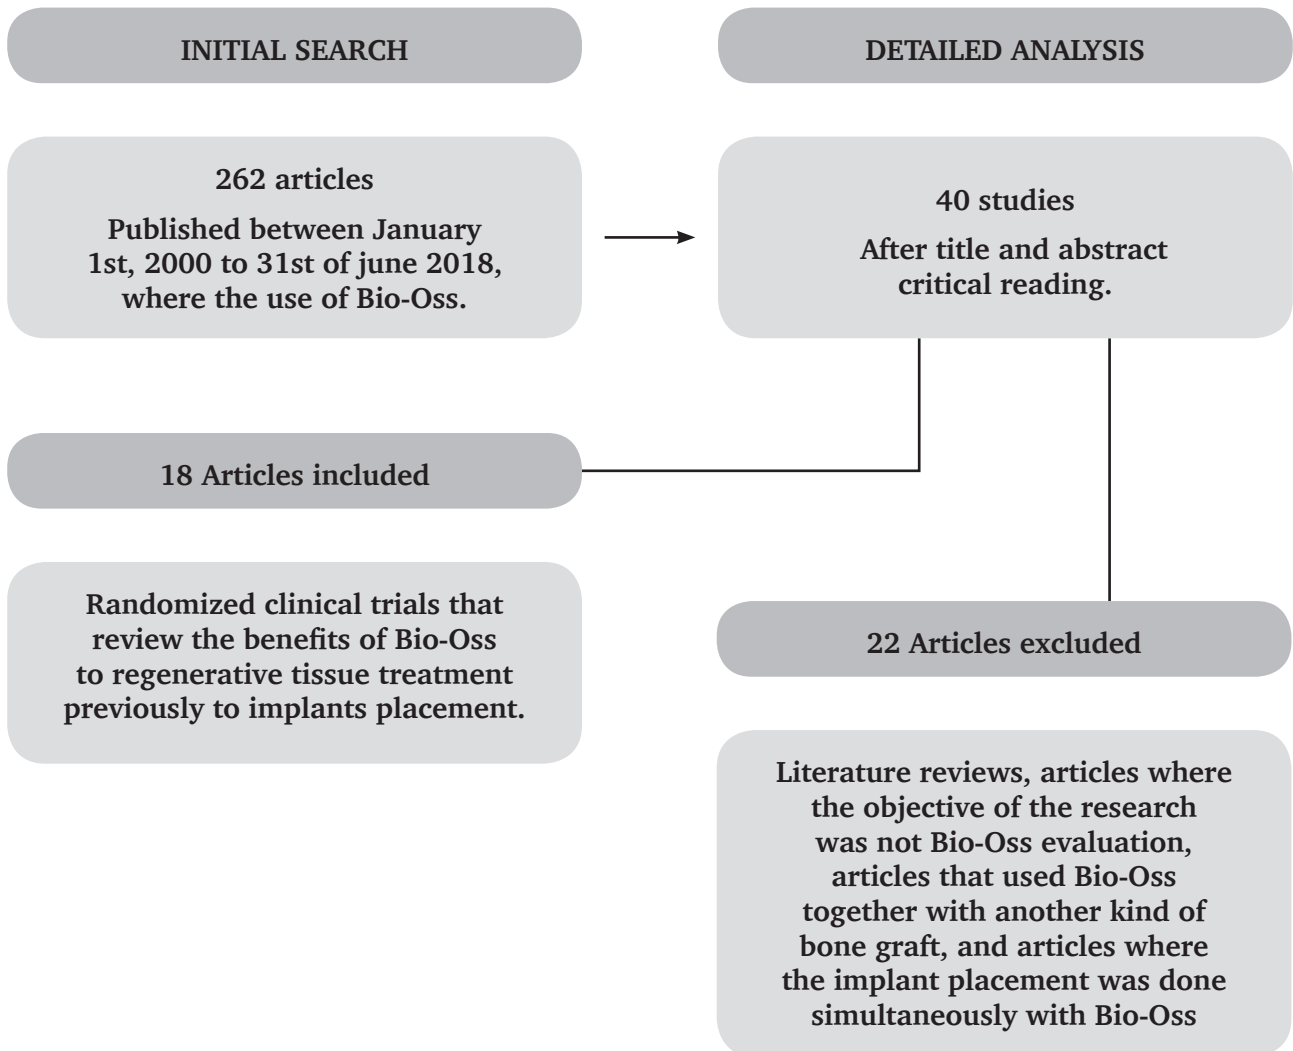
INITIAL SEARCH

DETAILED ANALYSIS

262 articles

Published between January 1st, 2000 to 31st of june 2018, where the use of Bio-Oss.

40 studies

After title and abstract critical reading.

18 Articles included

Randomized clinical trials that review the benefits of Bio-Oss to regenerative tissue treatment previously to implants placement.

22 Articles excluded

Literature reviews, articles where the objective of the research was not Bio-Oss evaluation, articles that used Bio-Oss together with another kind of bone graft, and articles where the implant placement was done simultaneously with Bio-Oss